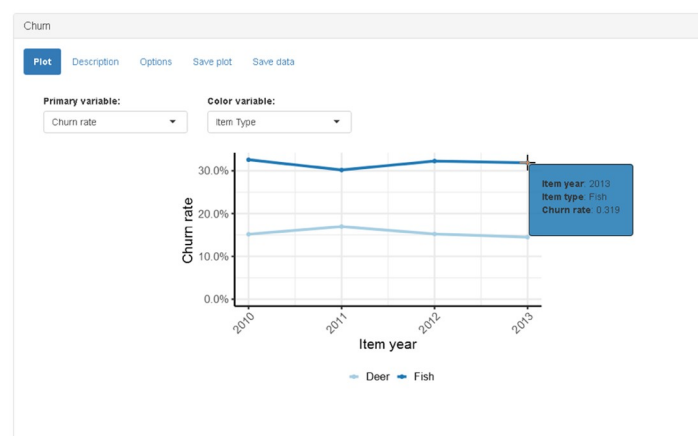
Churn

Plot Description Options Save plot Save data

Primary variable:
Churn rate

Color variable:
Item Type

Churn rate

30.0%
20.0%
10.0%
0.0%

2010 2011 2012 2013

Item year

Item year: 2013
Item type: Fish
Churn rate: 0.319

Deer Fish